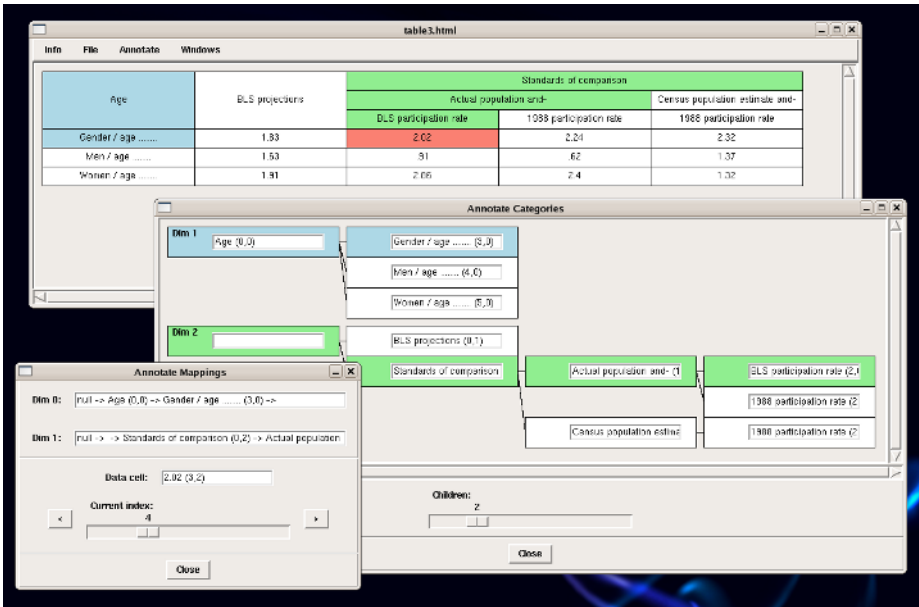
table3.html

Info File Annotate Windows

| Age | BLS projections | Standards of comparison | | |
|---|---|---|---|---|
| | | Actual population and- | | Census population estimate and- |
| | | BLS participation rate | 1988 participation rate | 1988 participation rate |
| Gender / age ....... | 1.83 | 2.02 | 2.24 | 2.32 |
| Men / age ....... | 1.53 | .91 | .62 | 1.37 |
| Women / age ....... | 1.91 | 2.06 | 2.4 | 1.32 |

Annotate Categories

Dim 1
Age (0,0)
Gender / age ....... (3,0)
Men / age ....... (4,0)
Women / age ....... (5,0)

Dim 2
BLS projections (0,1)
Standards of comparison
Actual population and- (1
BLS participation rate (2,(
1988 participation rate (2
Census population estima
1988 participation rate (2

Children:
2

Close

Annotate Mappings

Dim 0: null -> Age (0,0) -> Gender / age ....... (3,0) ->

Dim 1: null -> -> Standards of comparison (0,2) -> Actual population

Data cell: 2.02 (3,2)

Current index:
4

Close